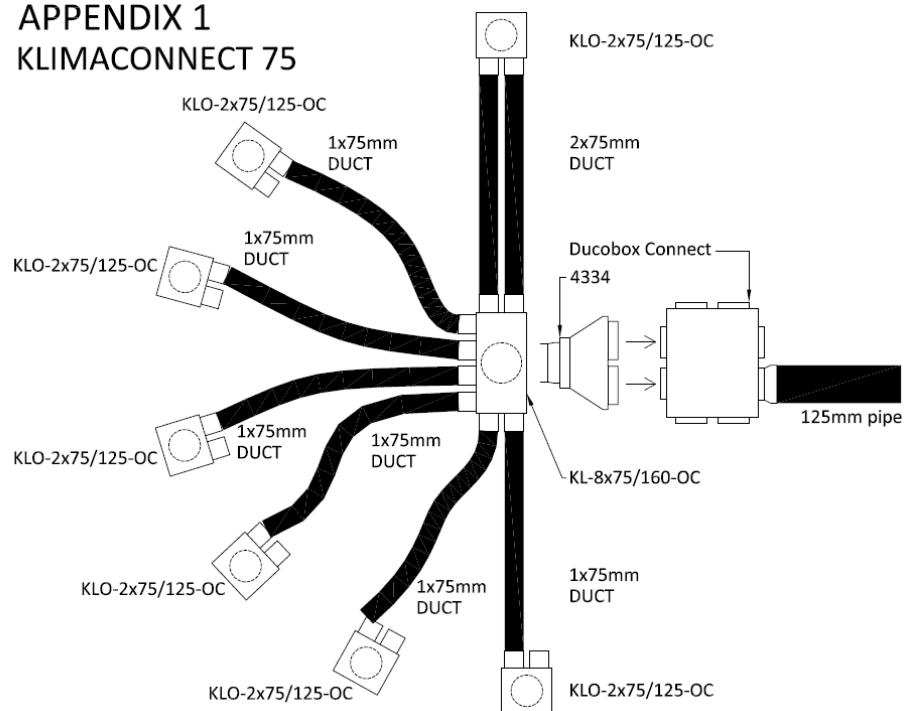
APPENDIX 1
KLIMACONNECT 75

KLO-2x75/125-OC

KLO-2x75/125-OC

1x75mm
DUCT

2x75mm
DUCT

1x75mm
DUCT

KLO-2x75/125-OC

Ducobox Connect

4334

125mm pipe

KLO-2x75/125-OC

1x75mm
DUCT

1x75mm
DUCT

KL-8x75/160-OC

KLO-2x75/125-OC

1x75mm
DUCT

1x75mm
DUCT

KLO-2x75/125-OC

KLO-2x75/125-OC